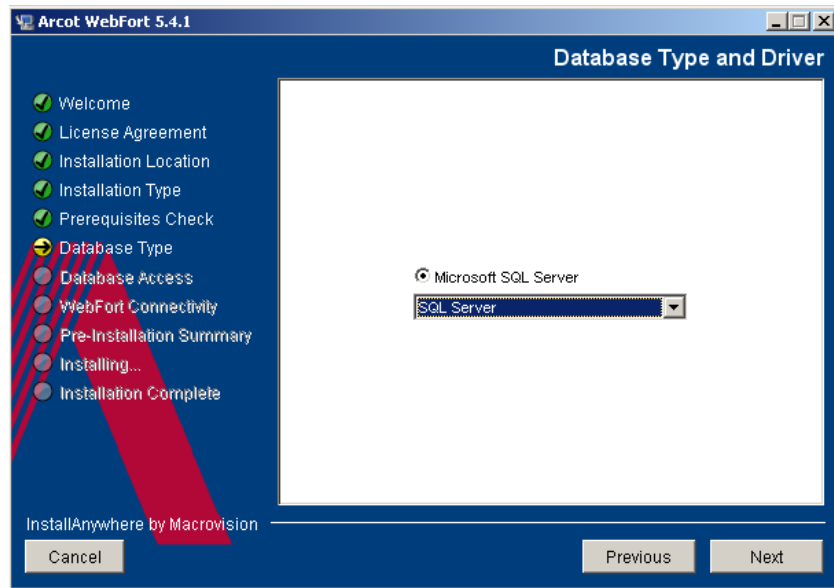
Arcot WebFort 5.4.1

Database Type and Driver

Welcome
License Agreement
Installation Location
Installation Type
Prerequisites Check
Database Type
Database Access
WebFort Connectivity
Pre-Installation Summary
Installing...
Installation Complete

Microsoft SQL Server

SQL Server

InstallAnywhere by Macrovision

Cancel

Previous

Next